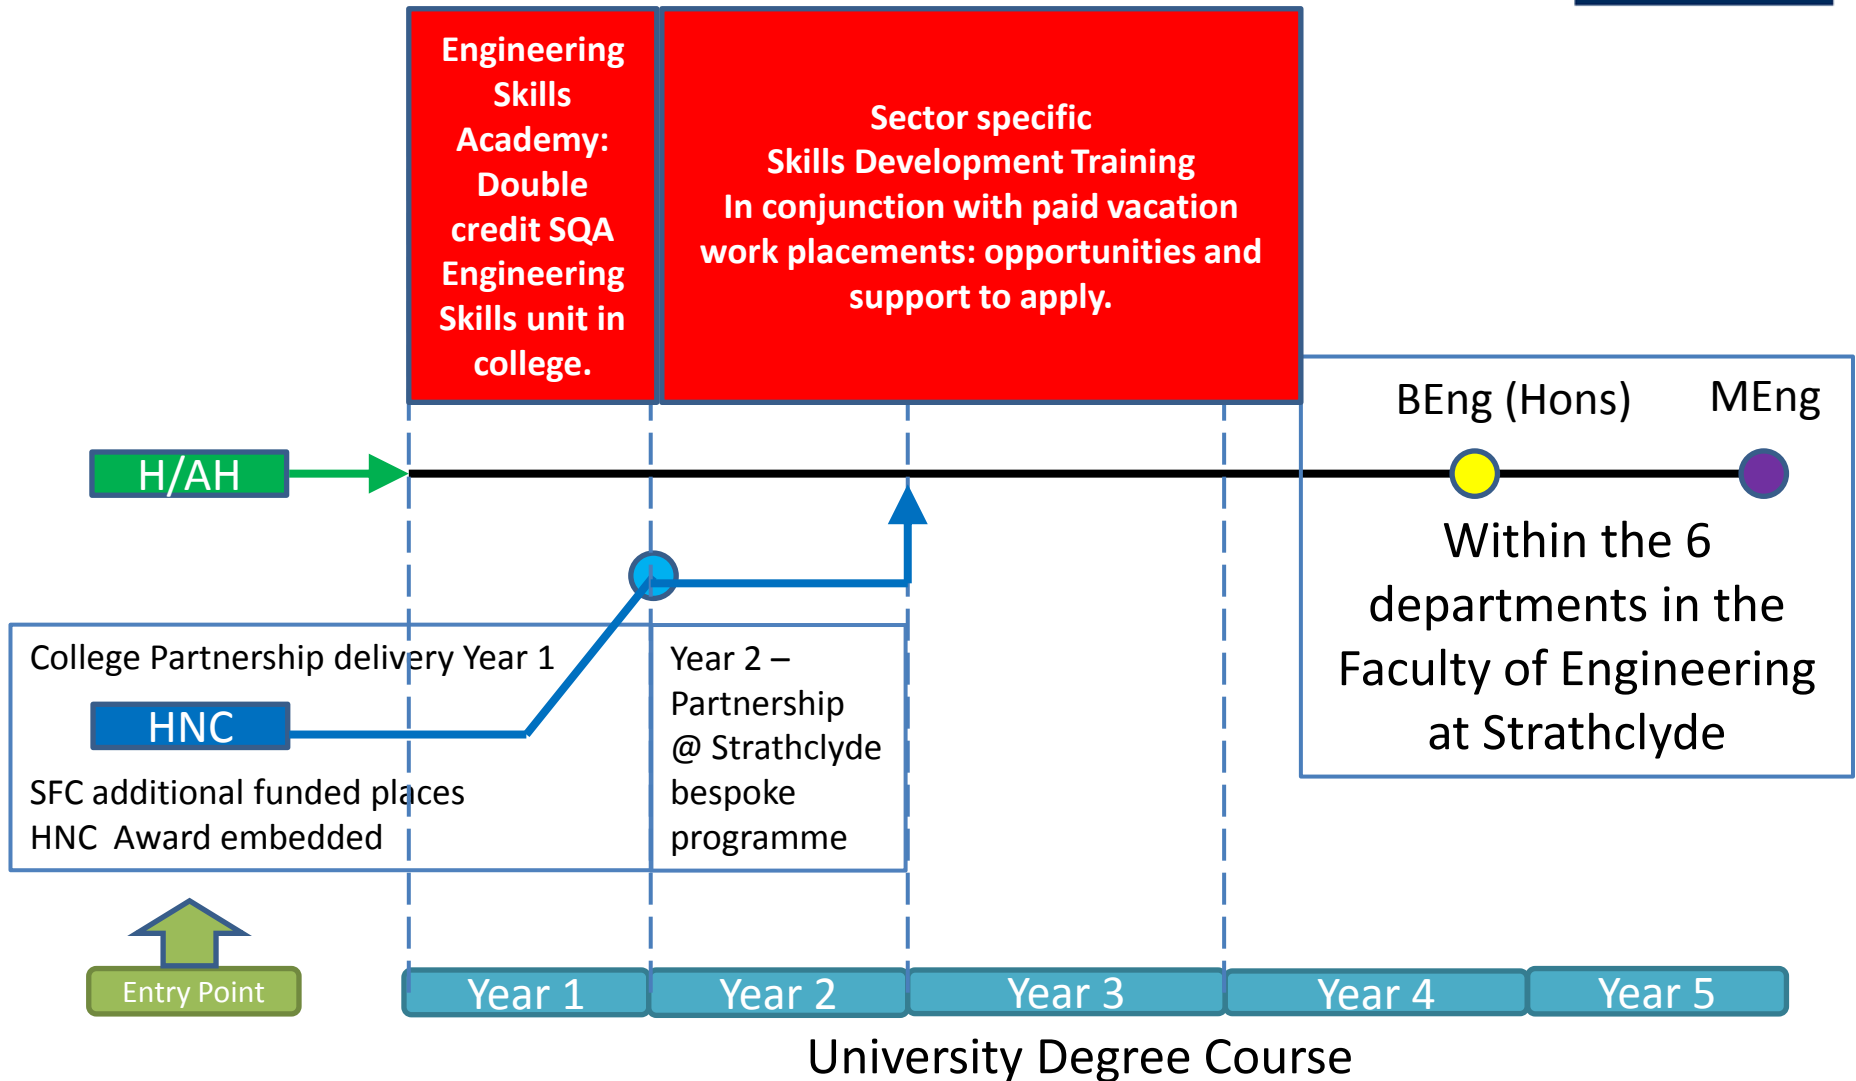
Engineering Skills Academy: Double credit SQA Engineering Skills unit in college.

Sector specific
Skills Development Training
In conjunction with paid vacation work placements: opportunities and support to apply.

BEng (Hons)

MEng

H/AH

Within the 6 departments in the Faculty of Engineering at Strathclyde

College Partnership delivery Year 1

HNC

SFC additional funded places
HNC Award embedded

Year 2 – Partnership @ Strathclyde bespoke programme

Entry Point

Year 1

Year 2

Year 3

Year 4

Year 5

University Degree Course